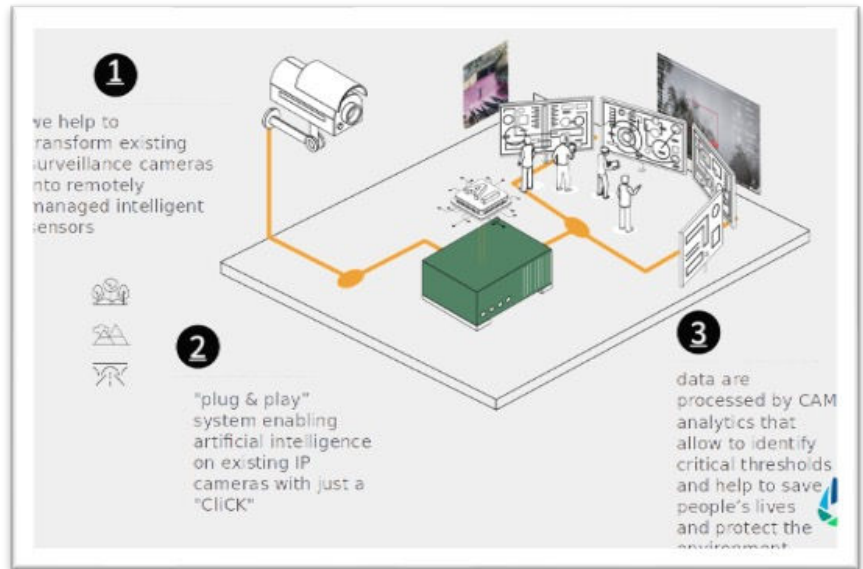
1

we help to transform existing surveillance cameras into remotely managed intelligent sensors

AI

2

"plug & play" system enabling artificial intelligence on existing IP cameras with just a "CliCK"

3

data are processed by CAM analytics that allow to identify critical thresholds and help to save people's lives and protect the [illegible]